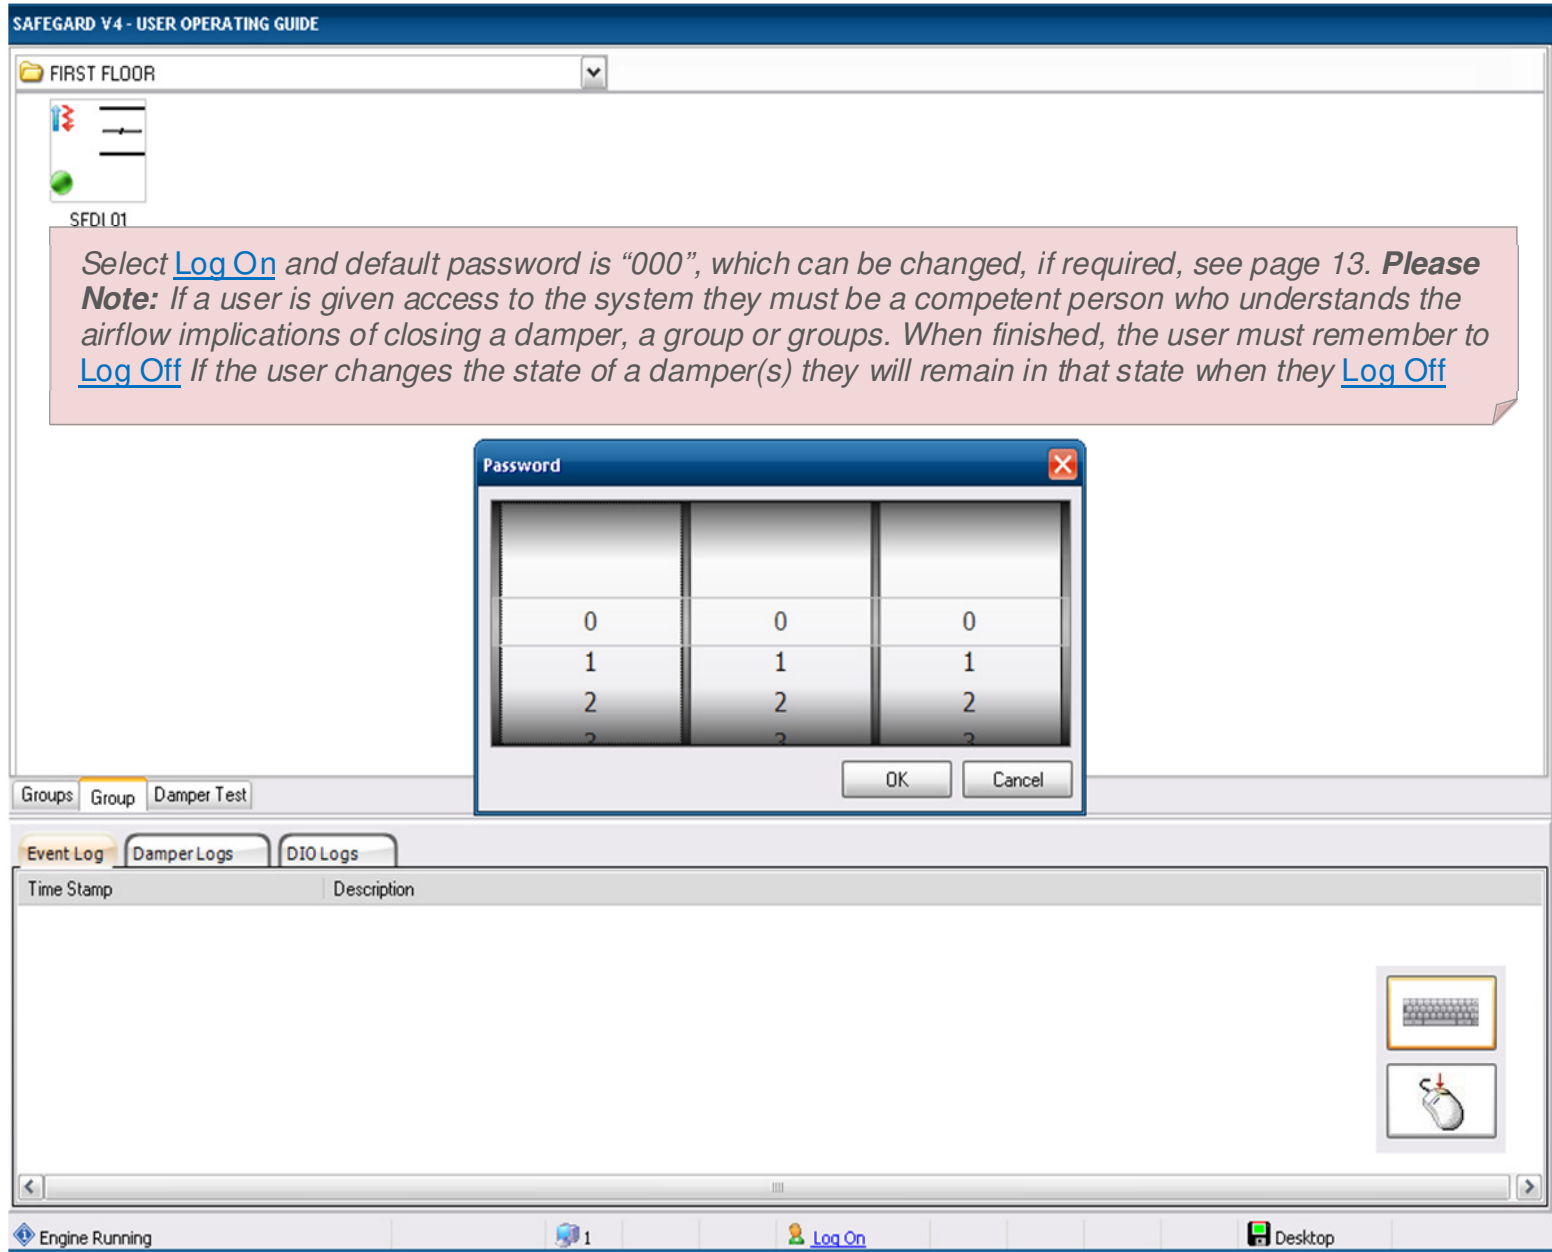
SAFEGARD V4 - USER OPERATING GUIDE

FIRST FLOOR

SFDI 01

Select Log On and default password is “000”, which can be changed, if required, see page 13. **Please Note:** If a user is given access to the system they must be a competent person who understands the airflow implications of closing a damper, a group or groups. When finished, the user must remember to Log Off If the user changes the state of a damper(s) they will remain in that state when they Log Off

Password

0 0 0
1 1 1
2 2 2

OK Cancel

Groups Group Damper Test

Event Log Damper Logs DIO Logs

Time Stamp Description

Engine Running 1 Log On Desktop